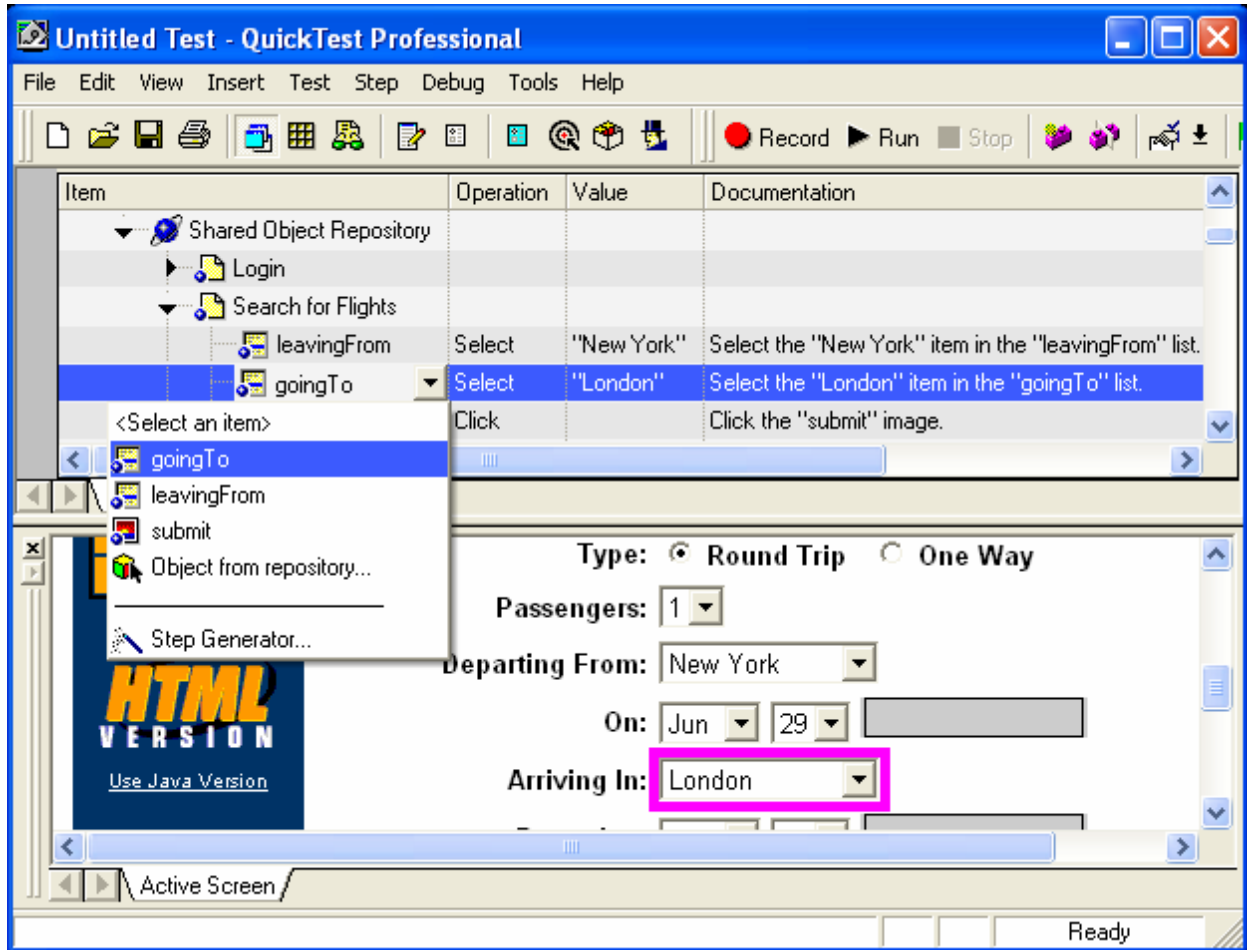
Untitled Test - QuickTest Professional

File Edit View Insert Test Step Debug Tools Help

Record Run Stop

| Item | Operation | Value | Documentation |
|---|---|---|---|
| Shared Object Repository | | | |
| Login | | | |
| Search for Flights | | | |
| leavingFrom | Select | "New York" | Select the "New York" item in the "leavingFrom" list. |
| goingTo | Select | "London" | Select the "London" item in the "goingTo" list. |
| | Click | | Click the "submit" image. |

<Select an item>
goingTo
leavingFrom
submit
Object from repository...
Step Generator...

Type: Round Trip One Way

Passengers: 1

Departing From: New York

On: Jun 29

Arriving In: London

HTML VERSION

Use Java Version

Active Screen

Ready